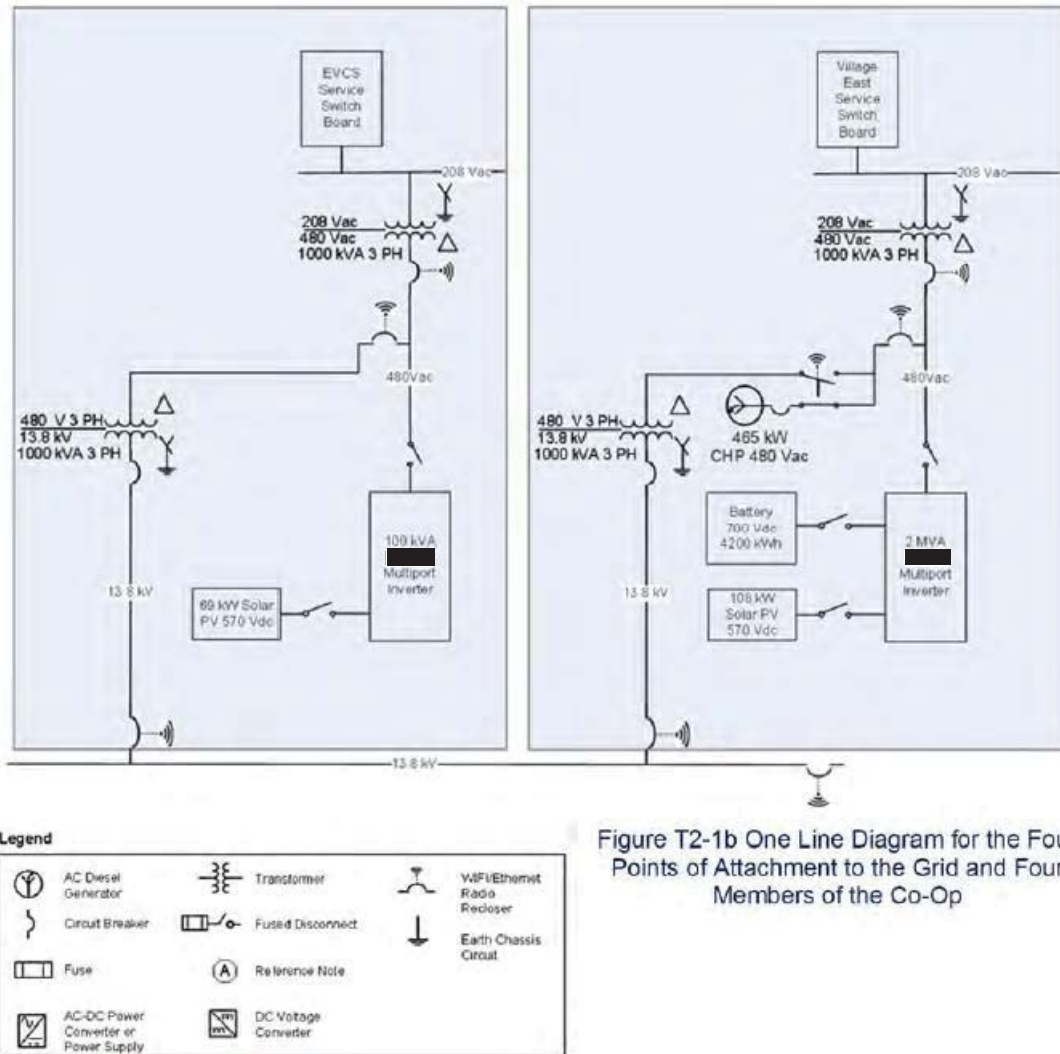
EVCS Service Switch Board

208 Vac

208 Vac
480 Vac
1000 kVA 3 PH

480Vac

480 V 3 PH
13.8 kV
1000 kVA 3 PH

100 kVA
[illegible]
Multiport Inverter

13.8 kV

69 kW Solar PV 570 Vdc

Village East Service Switch Board

208 Vac

208 Vac
480 Vac
1000 kVA 3 PH

480Vac

480 V 3 PH
13.8 kV
1000 kVA 3 PH

465 kW
CHP 480 Vac

Battery
700 Vdc
4200 kWh

2 MVA
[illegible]
Multiport Inverter

13.8 kV

108 kW
Solar PV
570 Vdc

13.8 kV

Legend

AC Diesel Generator

Transformer

WiFi/Ethernet Radio Recloser

Circuit Breaker

Fused Disconnect

Earth Chassis Circuit

Fuse

A Reference Note

AC-DC Power Converter or Power Supply

DC Voltage Converter

Figure T2-1b One Line Diagram for the Fou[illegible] Points of Attachment to the Grid and Four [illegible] Members of the Co-Op